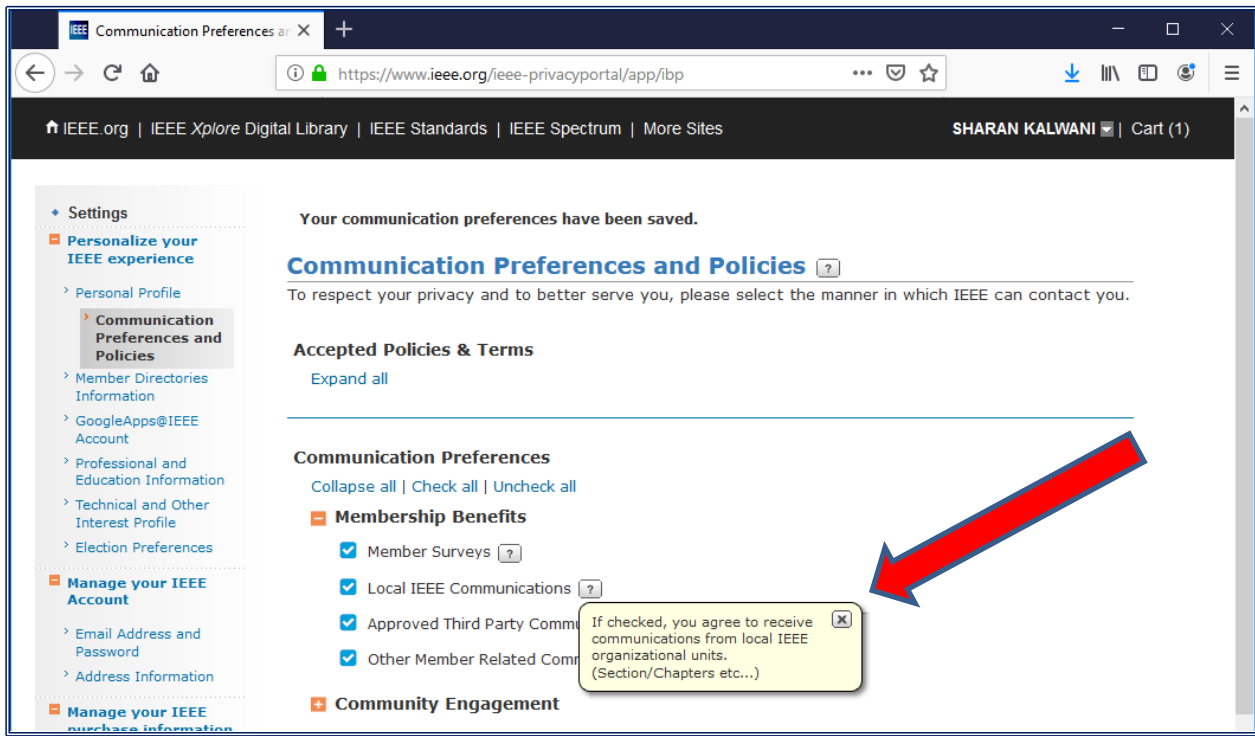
Communication Preferences ar

https://www.ieee.org/ieee-privacyportal/app/ibp

IEEE.org | IEEE Xplore Digital Library | IEEE Standards | IEEE Spectrum | More Sites

SHARAN KALWANI | Cart (1)

Settings

Personalize your IEEE experience

Personal Profile

Communication Preferences and Policies

Member Directories Information

GoogleApps@IEEE Account

Professional and Education Information

Technical and Other Interest Profile

Election Preferences

Manage your IEEE Account

Email Address and Password

Address Information

Manage your IEEE purchase information

Your communication preferences have been saved.

Communication Preferences and Policies ?

To respect your privacy and to better serve you, please select the manner in which IEEE can contact you.

Accepted Policies & Terms

Expand all

Communication Preferences

Collapse all | Check all | Uncheck all

Membership Benefits

Member Surveys ?

Local IEEE Communications ?

Approved Third Party Commu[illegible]

Other Member Related Comm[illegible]

If checked, you agree to receive communications from local IEEE organizational units. (Section/Chapters etc...)

Community Engagement